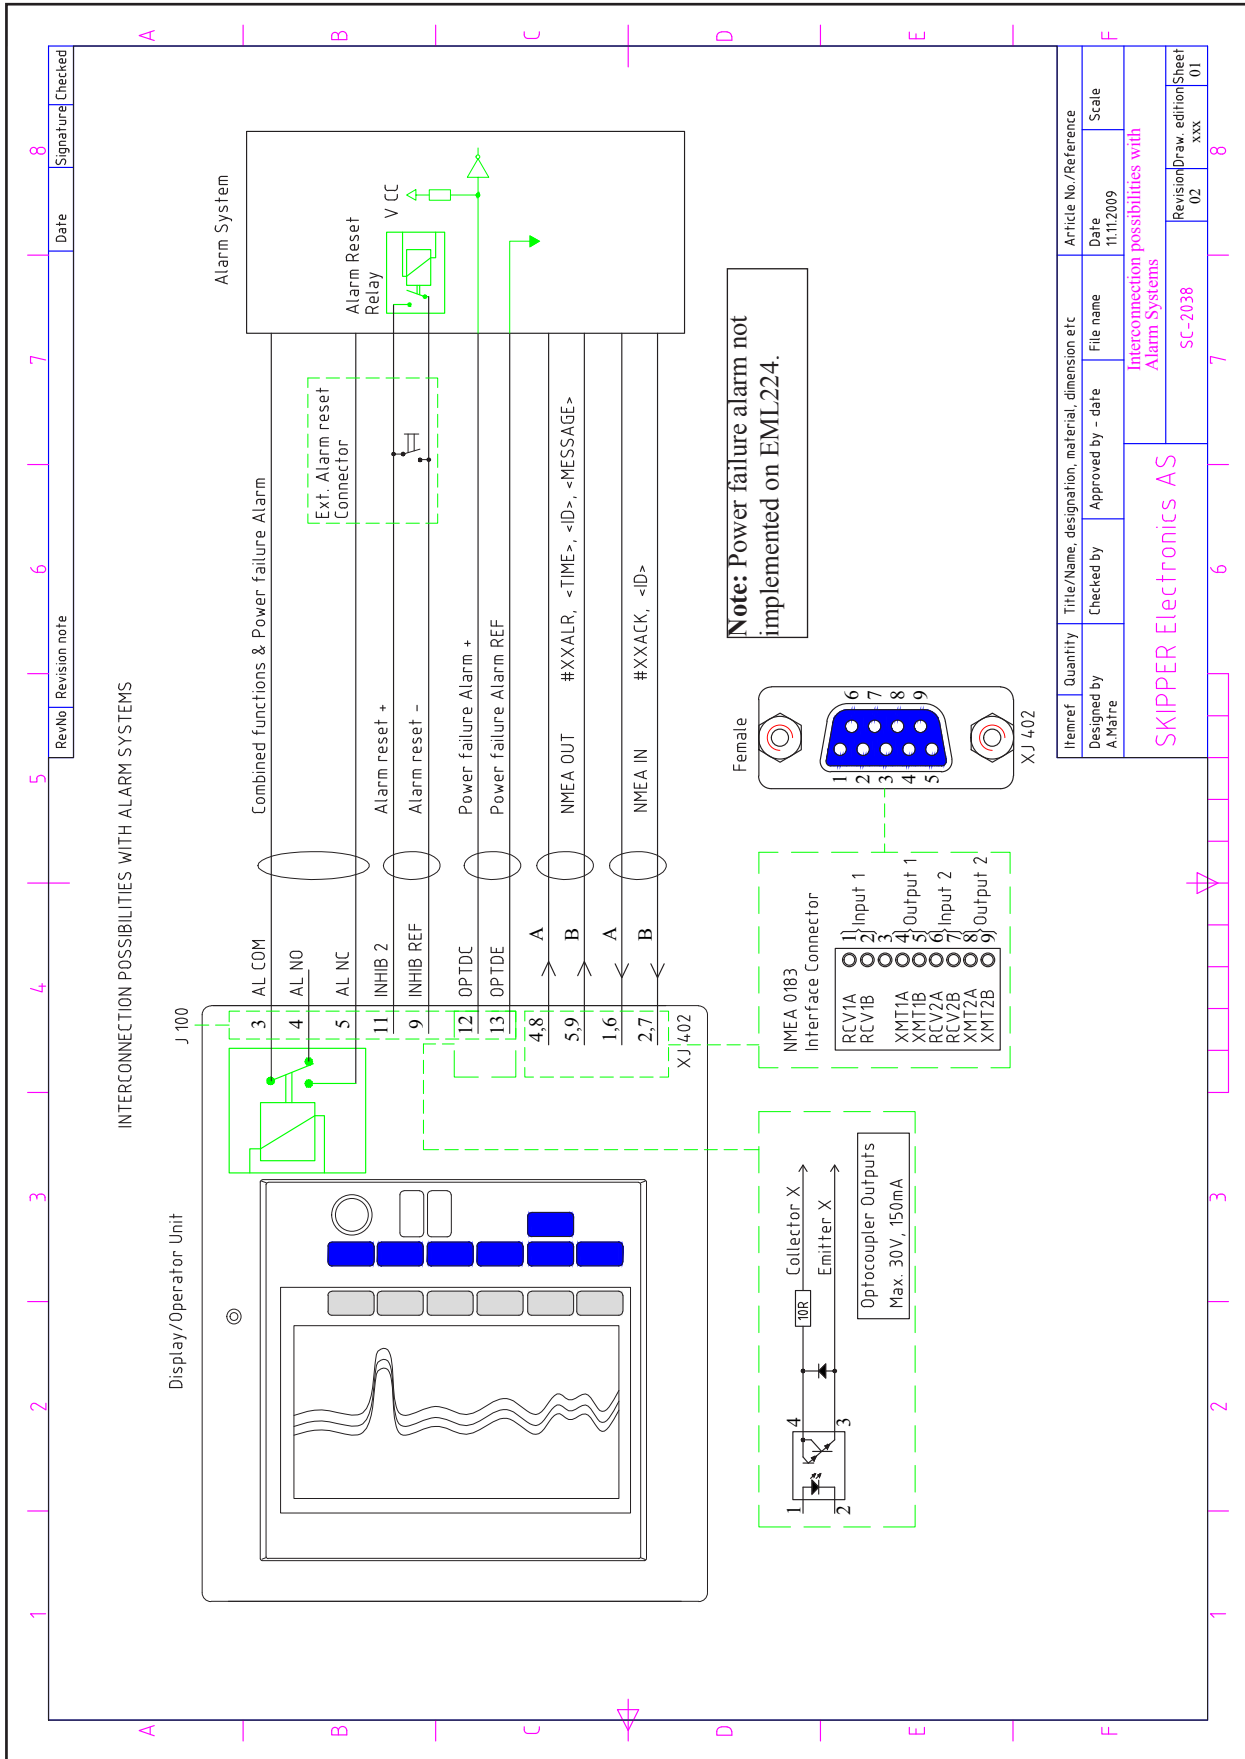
INTERCONNECTION POSSIBILITIES WITH ALARM SYSTEMS

Alarm System

V CC

Alarm Reset Relay

Ext. Alarm reset Connector

Combined functions & Power failure Alarm

Alarm reset +

Alarm reset -

Power failure Alarm +

Power failure Alarm REF

NMEA OUT #XXALR, <TIME>, <ID>, <MESSAGE>

NMEA IN #XXACK, <ID>

Note: Power failure alarm not implemented on EML224.

Female

1 2 3 4 5 6 7 8 9

XJ 402

J 100

AL COM 3
AL NO 4
AL NC 5
INHIB 2 11
INHIB REF 9
OPTDC 12
OPTDE 13
A 4,8
B 5,9
A 1,6
B 2,7

XJ 402

NMEA 0183 Interface Connector

RCV1A 1
RCV1B 2
3
XMT1A 4
XMT1B 5
RCV2A 6
RCV2B 7
XMT2A 8
XMT2B 9

Input 1
Output 1
Input 2
Output 2

Display/Operator Unit

Collector X
Emitter X
10R
1 2 3 4

Optocoupler Outputs
Max. 30V, 150mA

| RevNo | Revision note | Date | Signature | Checked |
|---|---|---|---|---|

| Itemref | Quantity | Title/Name, designation, material, dimension etc | Article No./Reference |
|---|---|---|---|
| Designed by A.Matre | Checked by | Approved by - date | File name | Date 11.11.2009 | Scale |

Interconnection possibilities with Alarm Systems

SKIPPER Electronics AS

SC-2038

| Revision | Draw. edition | Sheet |
|---|---|---|
| 02 | xxx | 01 |

A B C D E F
1 2 3 4 5 6 7 8